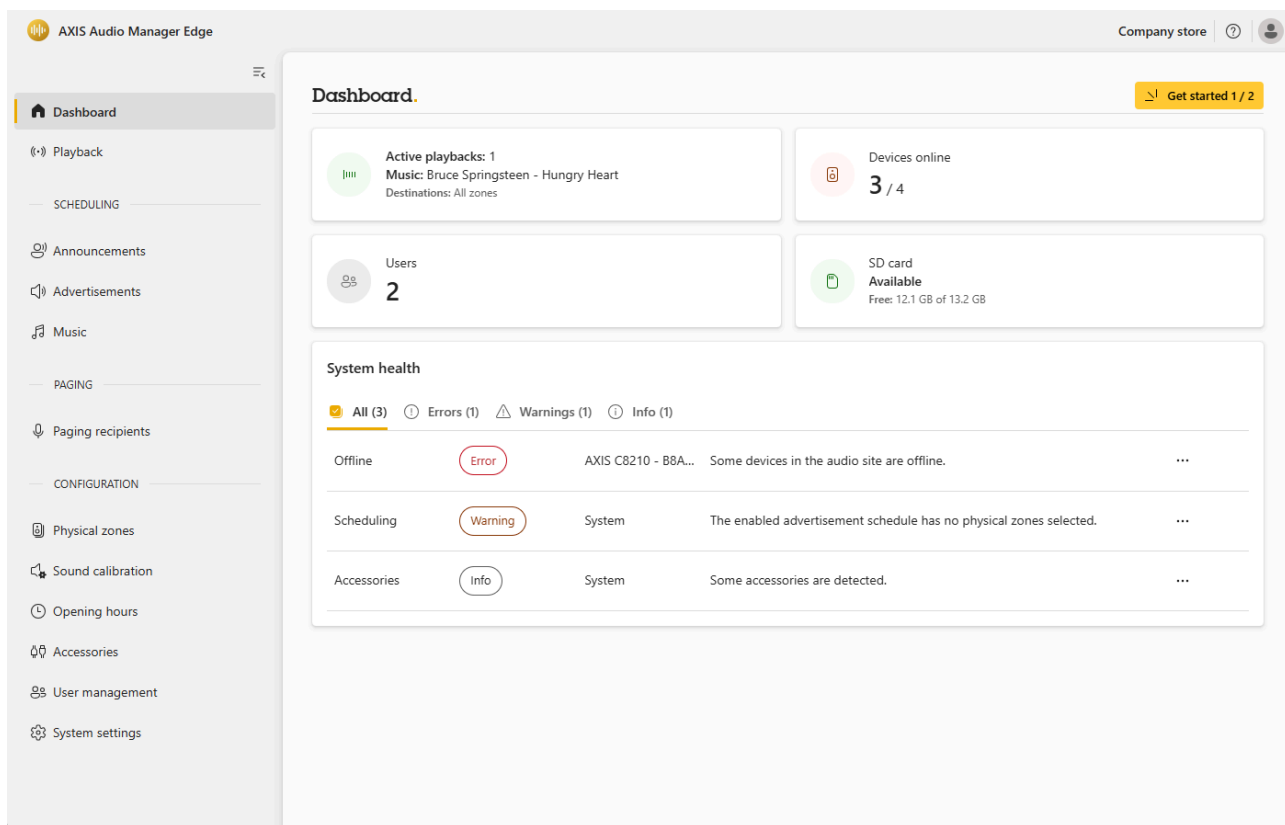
AXIS Audio Manager Edge

Company store

Dashboard

Playback

SCHEDULING

Announcements

Advertisements

Music

PAGING

Paging recipients

CONFIGURATION

Physical zones

Sound calibration

Opening hours

Accessories

User management

System settings

Dashboard.

Get started 1 / 2

Active playbacks: 1
Music: Bruce Springsteen - Hungry Heart
Destinations: All zones

Devices online
3 / 4

Users
2

SD card
Available
Free: 12.1 GB of 13.2 GB

System health

All (3) Errors (1) Warnings (1) Info (1)

| | | | | |
|---|---|---|---|---|
| Offline | Error | AXIS C8210 - B8A... | Some devices in the audio site are offline. | ··· |
| Scheduling | Warning | System | The enabled advertisement schedule has no physical zones selected. | ··· |
| Accessories | Info | System | Some accessories are detected. | ··· |